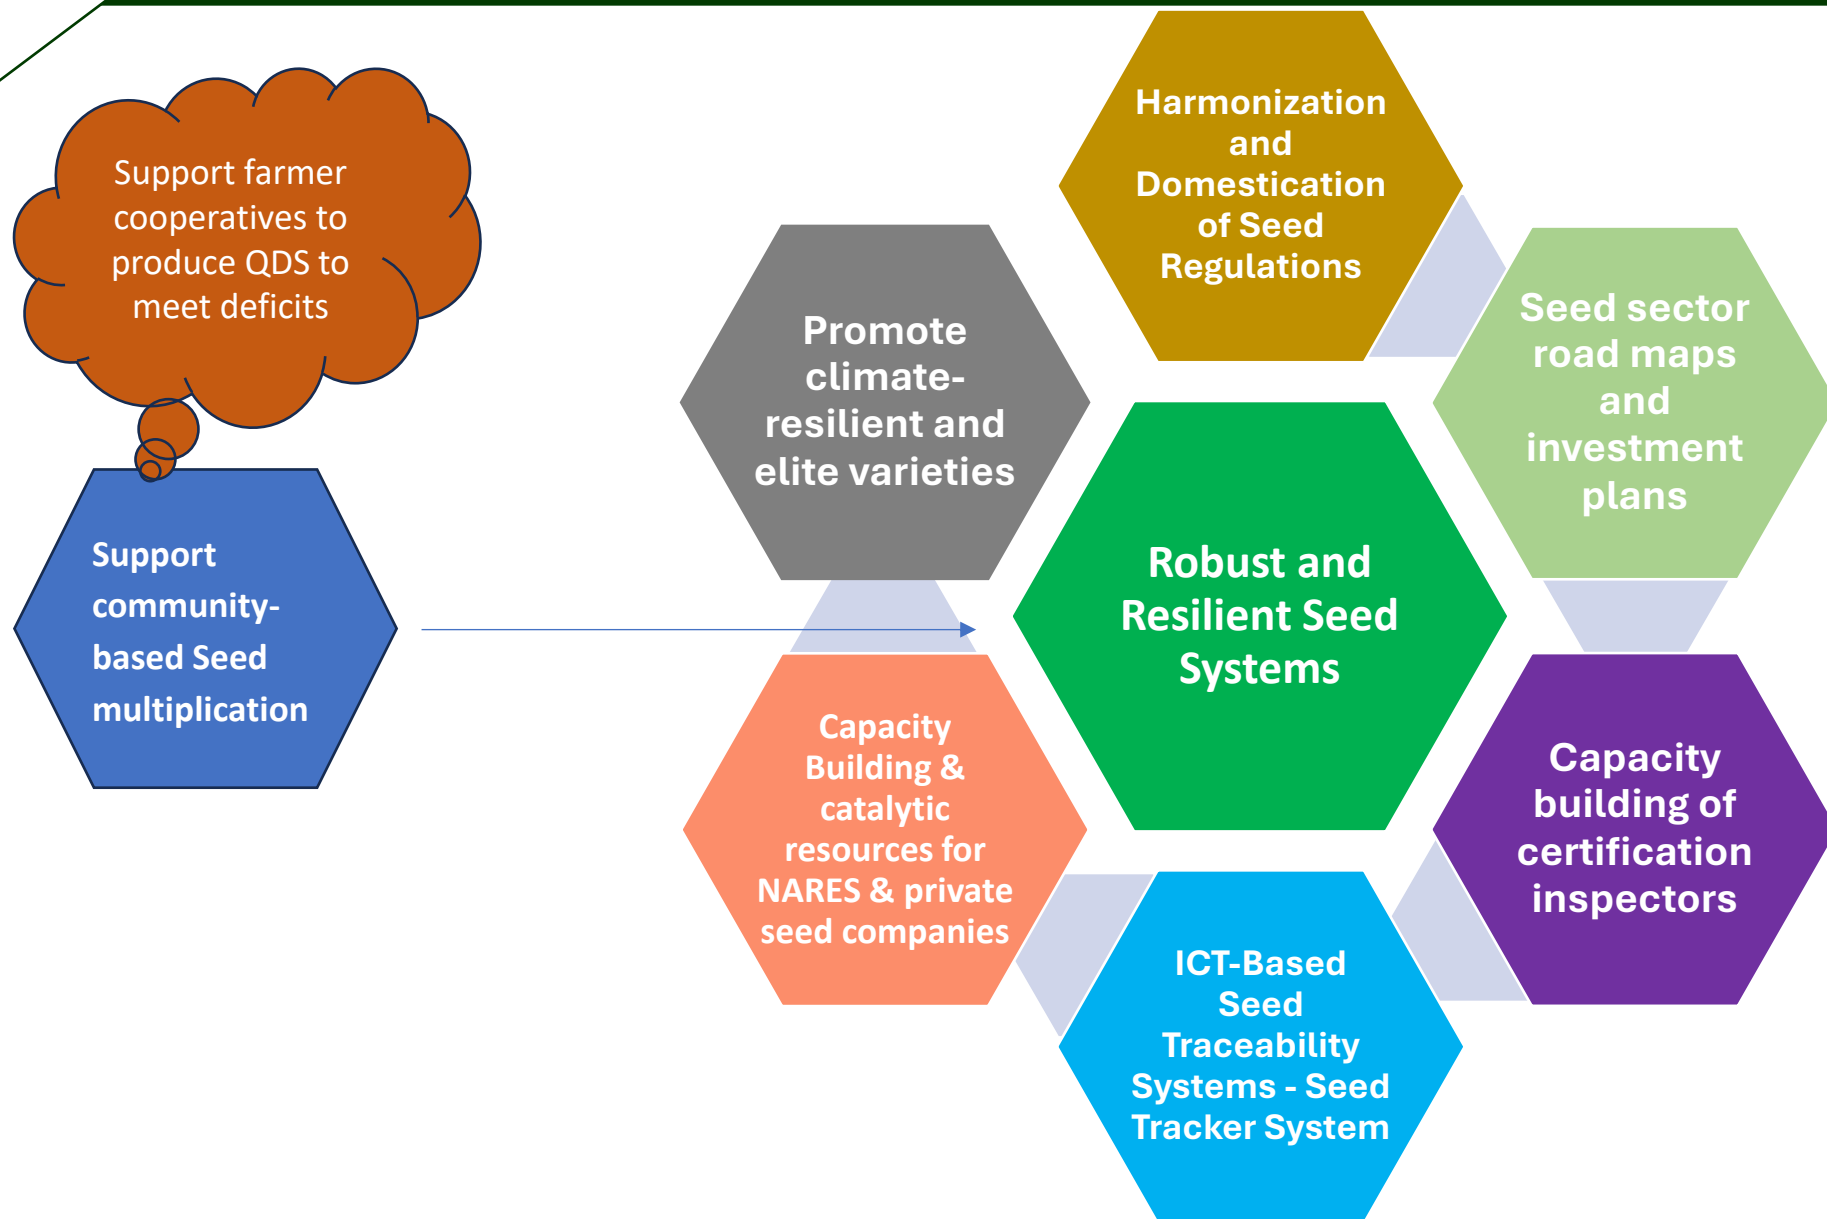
Support farmer cooperatives to produce QDS to meet deficits

Support community-based Seed multiplication

Harmonization and Domestication of Seed Regulations

Promote climate-resilient and elite varieties

Seed sector road maps and investment plans

Robust and Resilient Seed Systems

Capacity Building & catalytic resources for NARES & private seed companies

Capacity building of certification inspectors

ICT-Based Seed Traceability Systems - Seed Tracker System